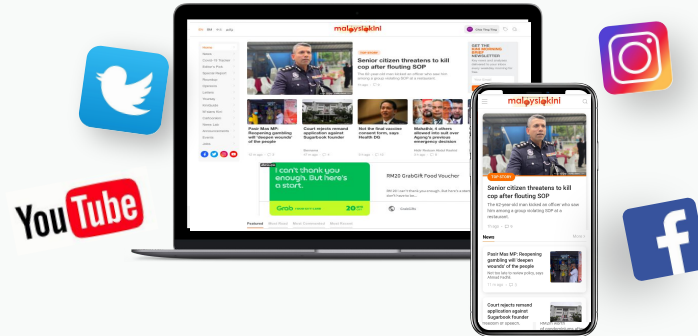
YouTube

malaysiakini

Senior citizen threatens to kill cop after flouting SOP

Pasir Mas MP: Reopening gambling will 'deepen wounds' of the people

Court rejects remand application against Sugarbook founder

Not the final vaccine consent form, says Health DG

Melodrip, 4 others allowed into exit over Amy's previous emergency decision

I can't thank you enough. But here's a start.

Grab

RM20 GrabGift Food Voucher

malaysiakini

TOP STORY

Senior citizen threatens to kill cop after flouting SOP

News

Pasir Mas MP: Reopening gambling will 'deepen wounds' of the people

Court rejects remand application against Sugarbook founder